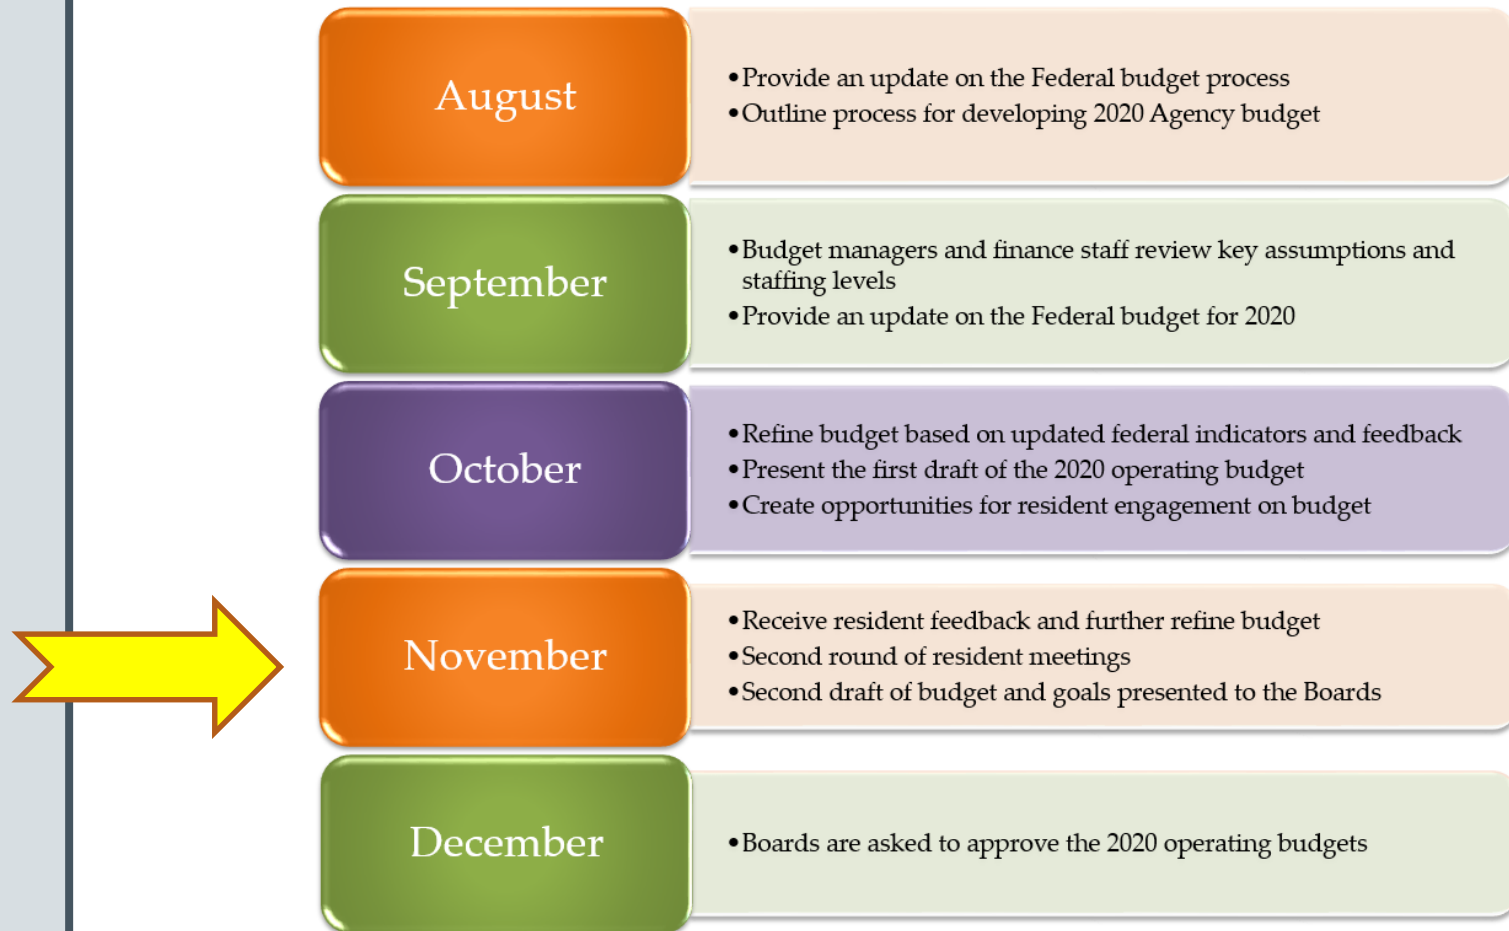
August

•Provide an update on the Federal budget process
•Outline process for developing 2020 Agency budget

September

•Budget managers and finance staff review key assumptions and staffing levels
•Provide an update on the Federal budget for 2020

October

•Refine budget based on updated federal indicators and feedback
•Present the first draft of the 2020 operating budget
•Create opportunities for resident engagement on budget

November

•Receive resident feedback and further refine budget
•Second round of resident meetings
•Second draft of budget and goals presented to the Boards

December

•Boards are asked to approve the 2020 operating budgets